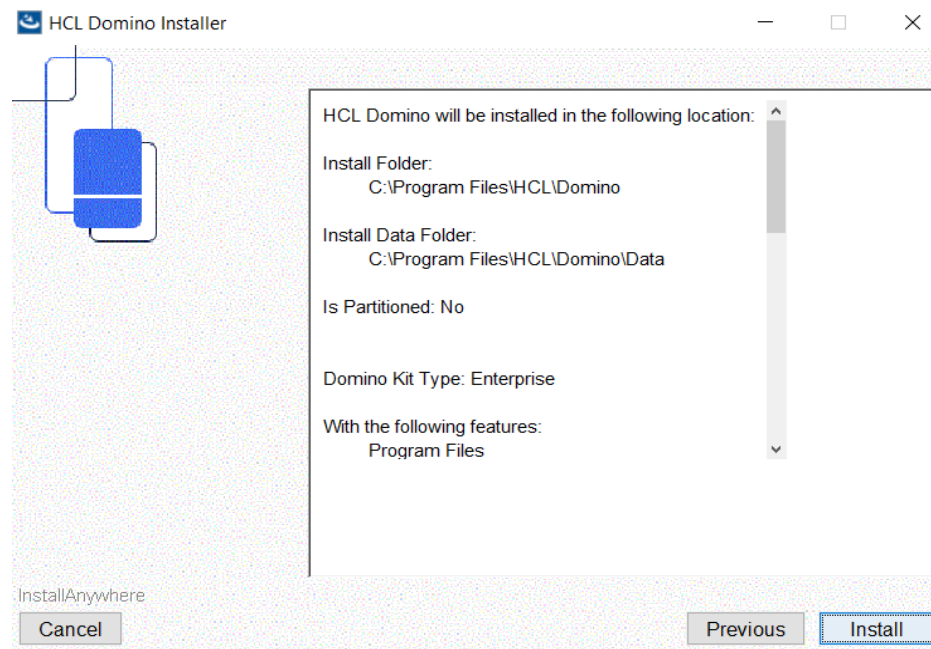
HCL Domino Installer

HCL Domino will be installed in the following location:

Install Folder:
C:\Program Files\HCL\Domino

Install Data Folder:
C:\Program Files\HCL\Domino\Data

Is Partitioned: No

Domino Kit Type: Enterprise

With the following features:
Program Files

InstallAnywhere

Cancel

Previous

Install